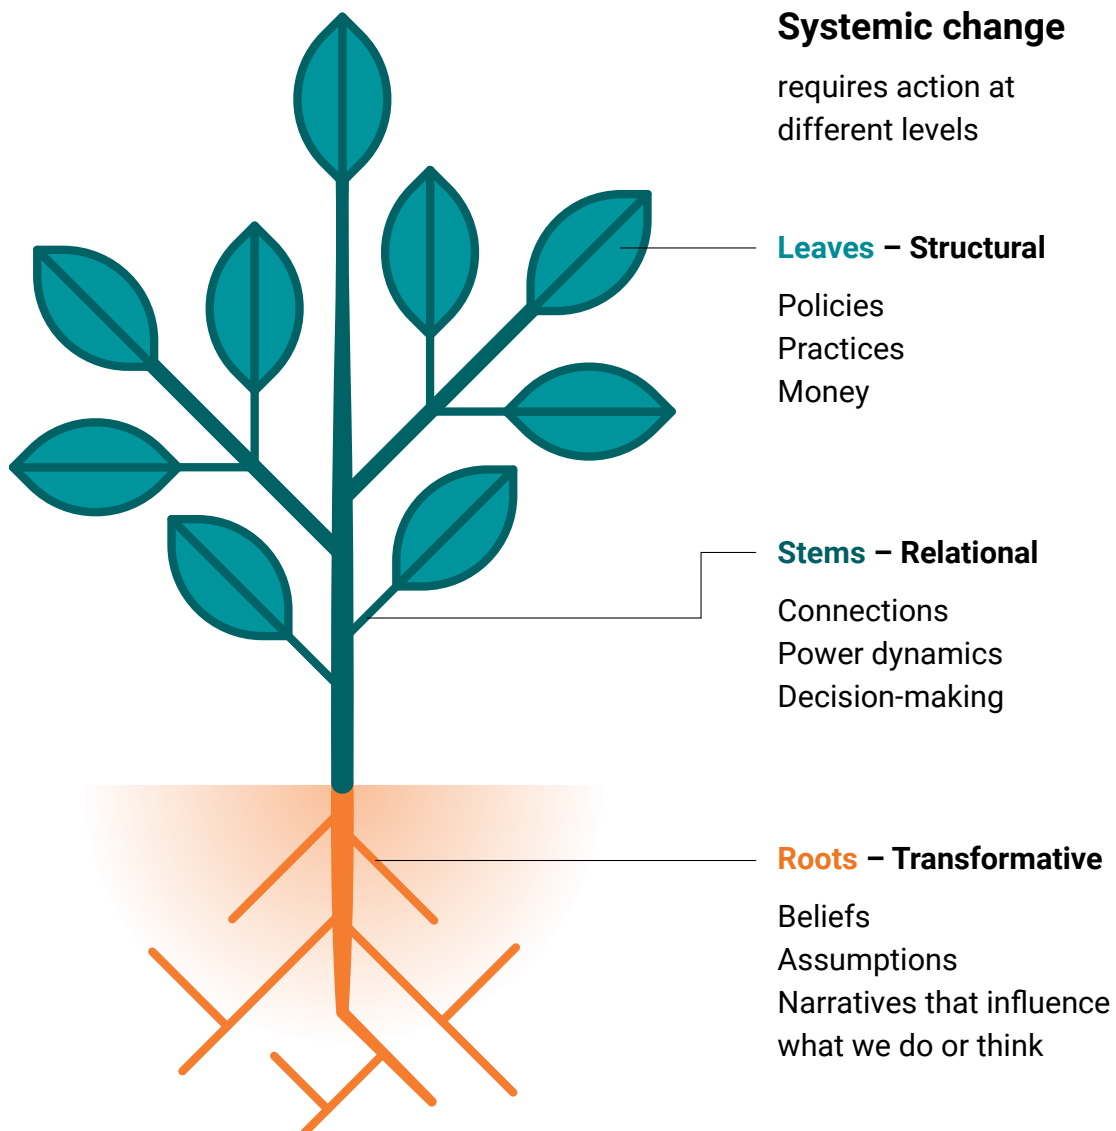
Systemic change

requires action at different levels

Leaves – Structural

Policies
Practices
Money

Stems – Relational

Connections
Power dynamics
Decision-making

Roots – Transformative

Beliefs
Assumptions
Narratives that influence what we do or think